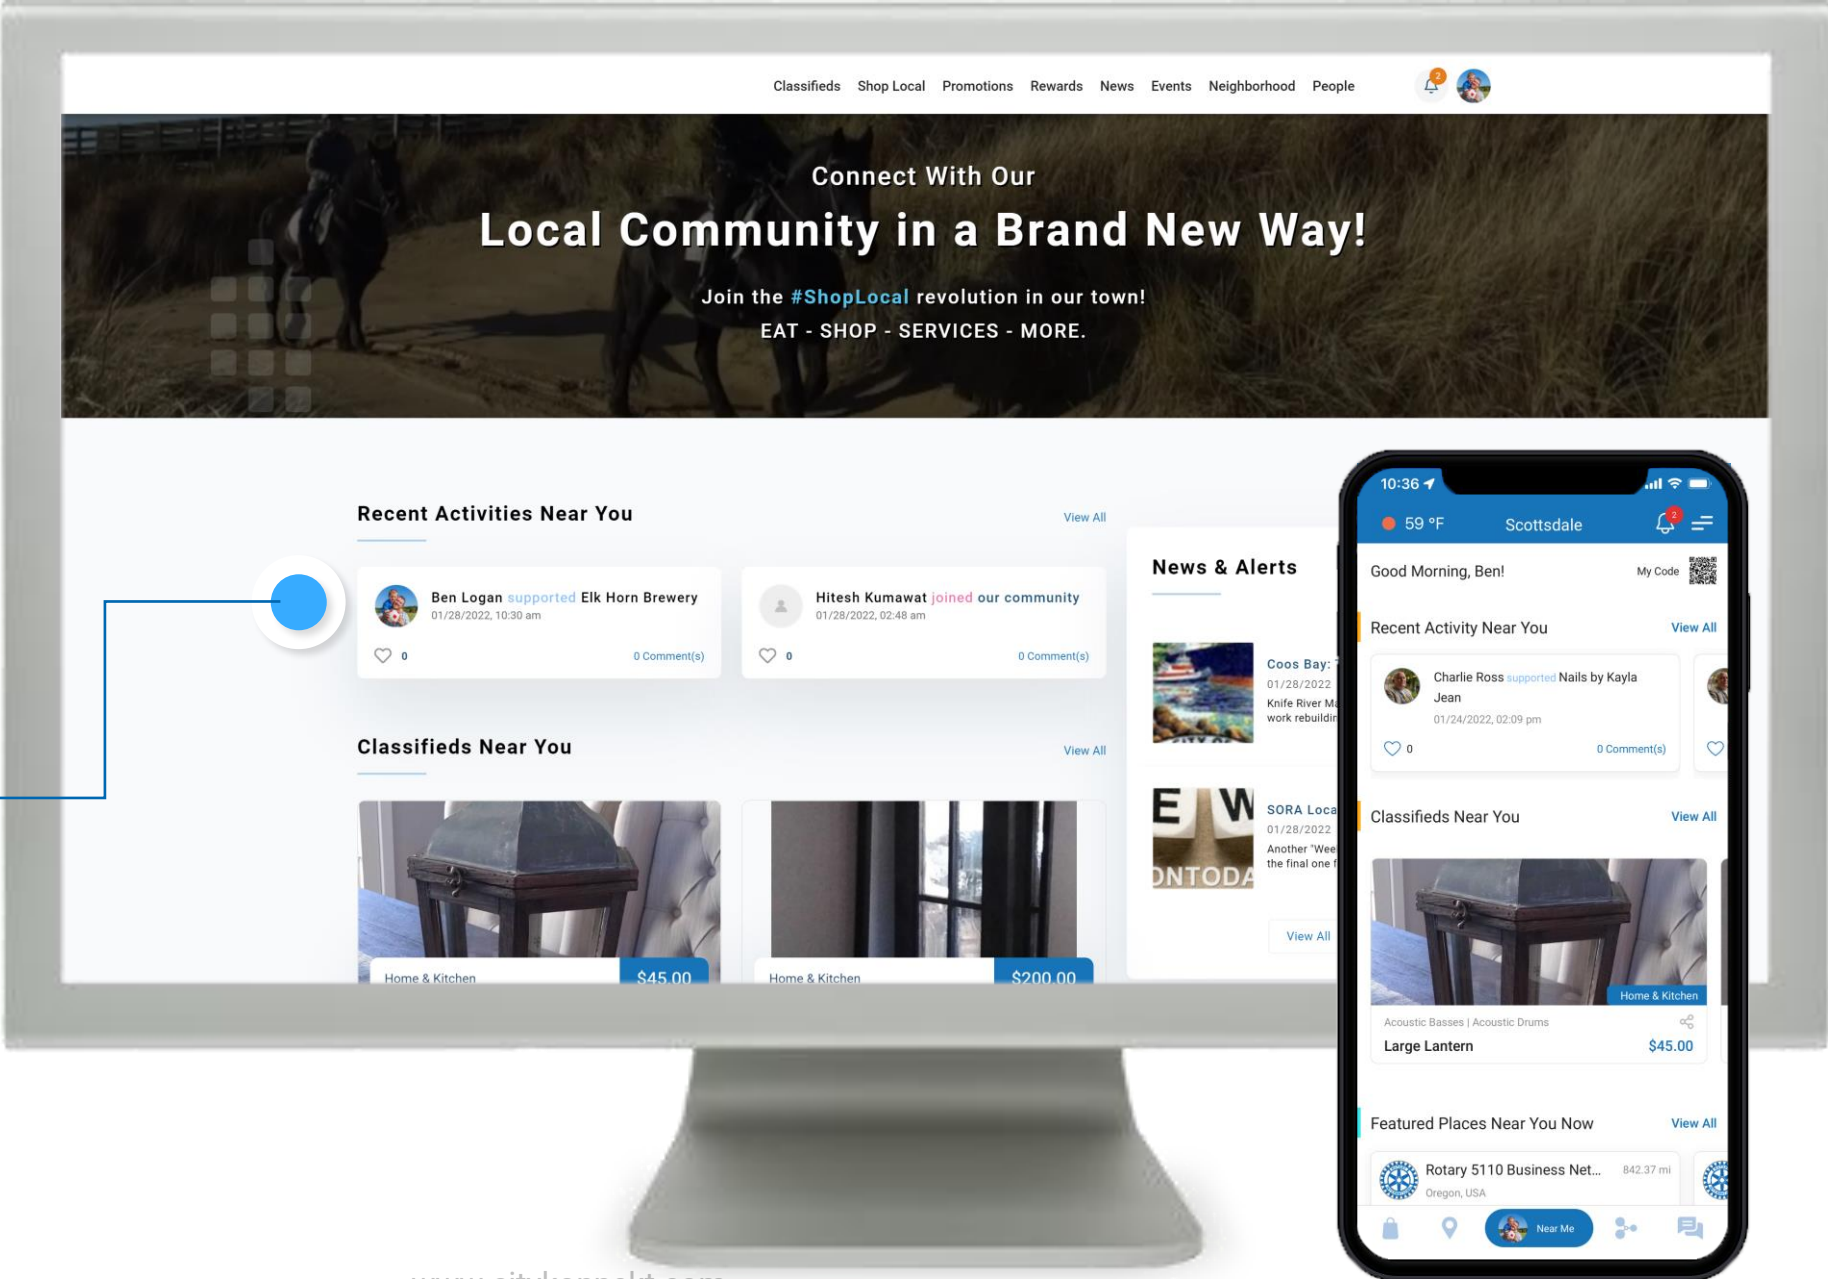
Classifieds Shop Local Promotions Rewards News Events Neighborhood People

2

Connect With Our

Local Community in a Brand New Way!

Join the #ShopLocal revolution in our town!

EAT - SHOP - SERVICES - MORE.

Recent Activities Near You

View All

Ben Logan supported Elk Horn Brewery
01/28/2022, 10:30 am
0
0 Comment(s)

Hitesh Kumawat joined our community
01/28/2022, 02:48 am
0
0 Comment(s)

Classifieds Near You

View All

Home & Kitchen $45.00

Home & Kitchen $200.00

News & Alerts

Coos Bay: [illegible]
01/28/2022
Knife River M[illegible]
work rebuildi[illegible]

SORA Loca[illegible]
01/28/2022
Another "Wee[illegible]
the final one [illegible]

View All

10:36

59 °F Scottsdale

2

Good Morning, Ben!

My Code

Recent Activity Near You

View All

Charlie Ross supported Nails by Kayla Jean
01/24/2022, 02:09 pm
0
0 Comment(s)

Classifieds Near You

View All

Home & Kitchen

Acoustic Basses | Acoustic Drums

Large Lantern $45.00

Featured Places Near You Now

View All

Rotary 5110 Business Net... 842.37 mi
Oregon, USA

Near Me

www.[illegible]